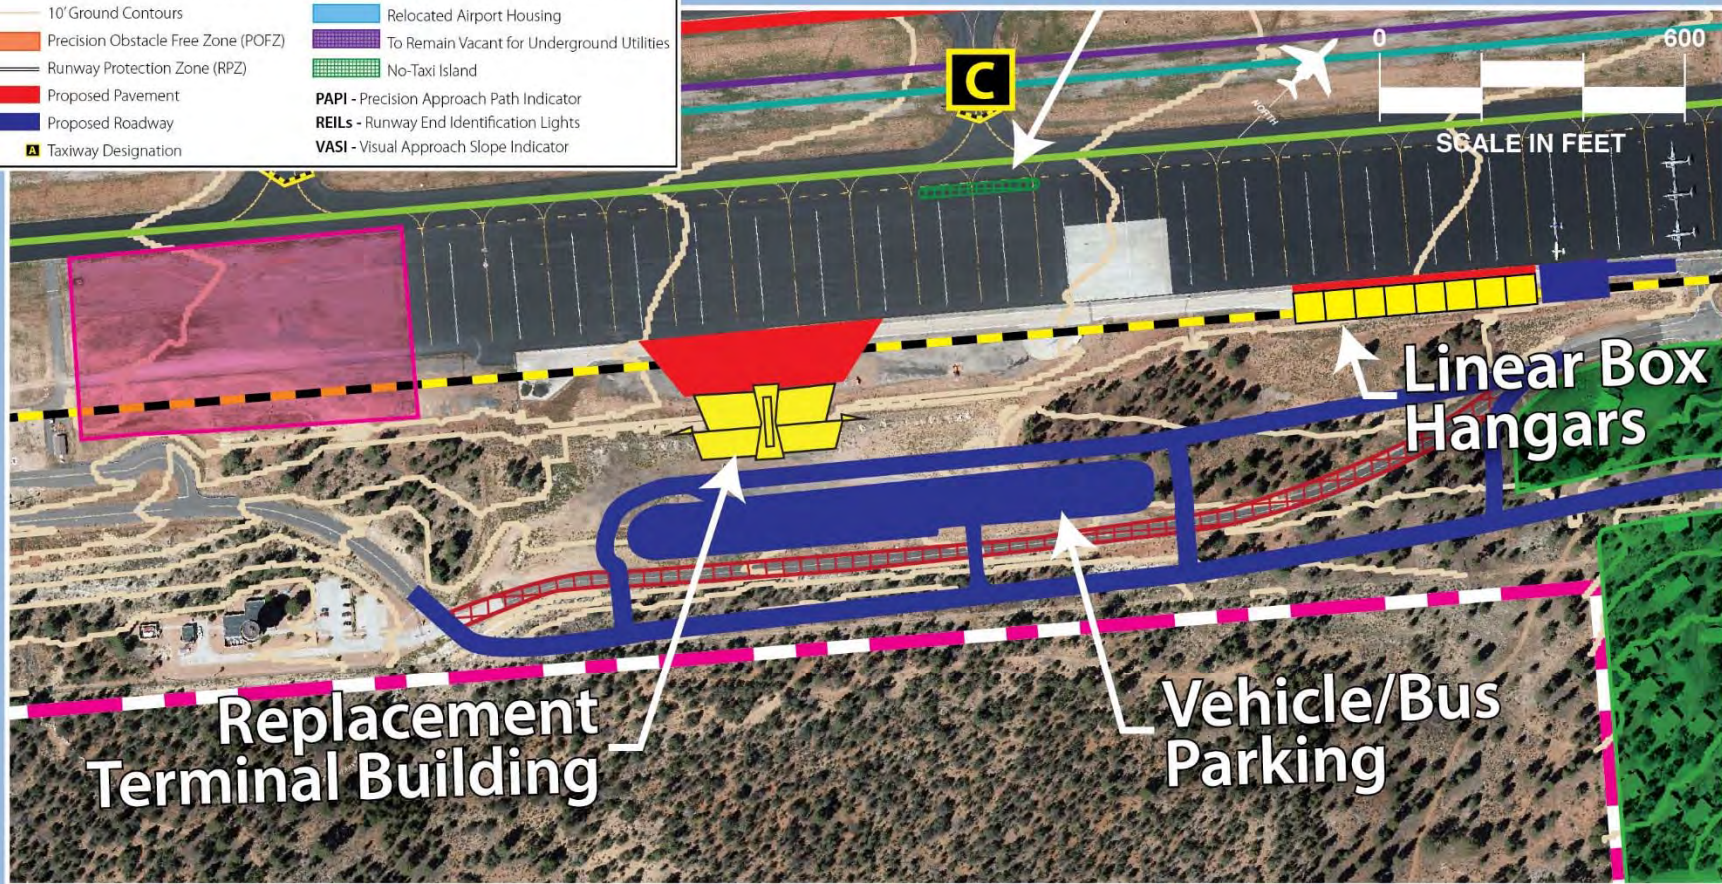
10' Ground Contours
Precision Obstacle Free Zone (POFZ)
Runway Protection Zone (RPZ)
Proposed Pavement
Proposed Roadway
A Taxiway Designation

Relocated Airport Housing
To Remain Vacant for Underground Utilities
No-Taxi Island
PAPI - Precision Approach Path Indicator
REILs - Runway End Identification Lights
VASI - Visual Approach Slope Indicator

C

NORTH

0 600
SCALE IN FEET

Linear Box Hangars

Replacement Terminal Building

Vehicle/Bus Parking